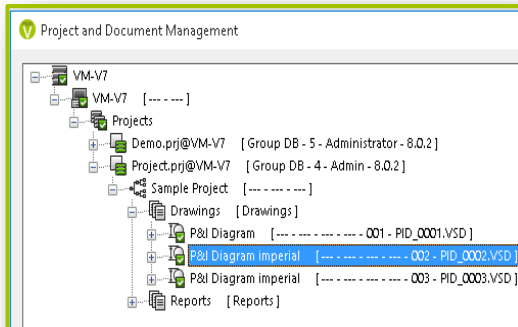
Project and Document Management

VM-V7
VM-V7 [--- - --- ]
Projects
Demo.prj@VM-V7 [ Group DB - 5 - Administrator - 8.0.2 ]
Project.prj@VM-V7 [ Group DB - 4 - Admin - 8.0.2 ]
Sample Project [--- - --- - --- ]
Drawings [ Drawings ]
P&I Diagram [--- - --- - --- - --- - 001 - PID_0001.VSD ]
P&I Diagram imperial [--- - --- - --- - --- - 002 - PID_0002.VSD ]
P&I Diagram imperial [--- - --- - --- - --- - 003 - PID_0003.VSD ]
Reports [ Reports ]